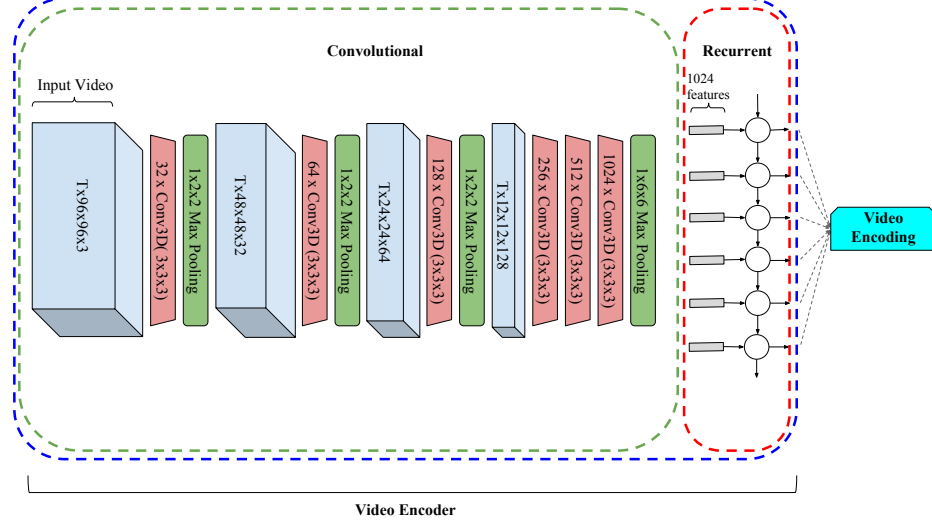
Convolutional

Recurrent

Input Video

Tx96x96x3

32 x Conv3D (3x3x3)

1x2x2 Max Pooling

Tx48x48x32

64 x Conv3D (3x3x3)

1x2x2 Max Pooling

Tx24x24x64

128 x Conv3D (3x3x3)

1x2x2 Max Pooling

Tx12x12x128

256 x Conv3D (3x3x3)

512 x Conv3D (3x3x3)

1024 x Conv3D (3x3x3)

1x6x6 Max Pooling

1024 features

Video Encoding

Video Encoder